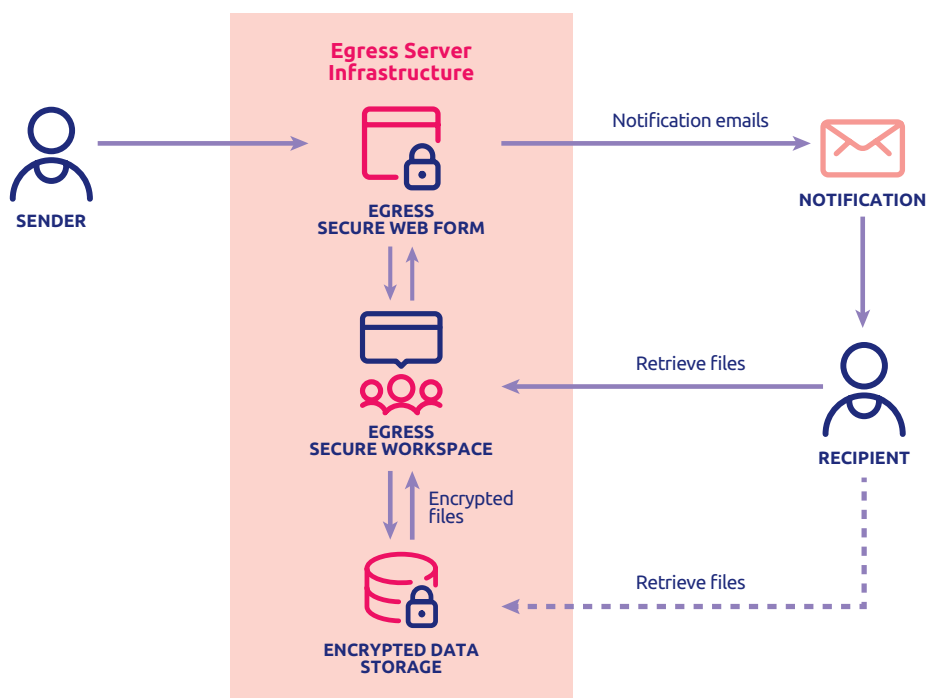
Egress Server Infrastructure

SENDER

EGRESS
SECURE WEB FORM

Notification emails

NOTIFICATION

EGRESS
SECURE WORKSPACE

Retrieve files

RECIPIENT

Encrypted files

ENCRYPTED DATA STORAGE

Retrieve files